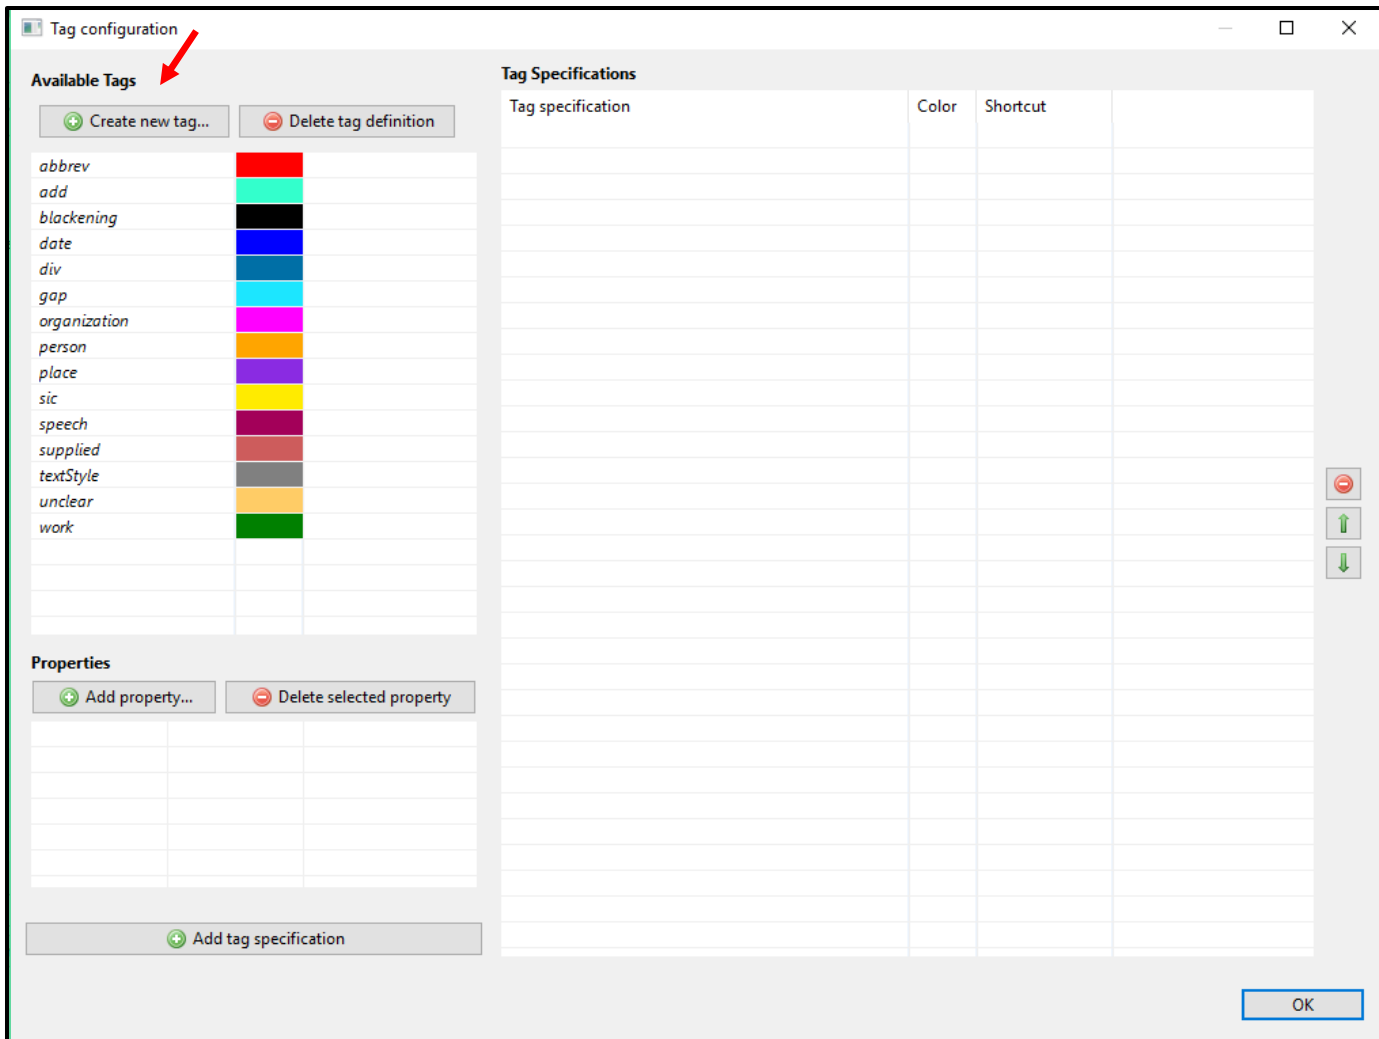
Tag configuration

Available Tags

Create new tag...

Delete tag definition

abbrev
add
blackening
date
div
gap
organization
person
place
sic
speech
supplied
textStyle
unclear
work

Properties

Add property...

Delete selected property

Add tag specification

Tag Specifications

| Tag specification | Color | Shortcut |
|---|---|---|

OK